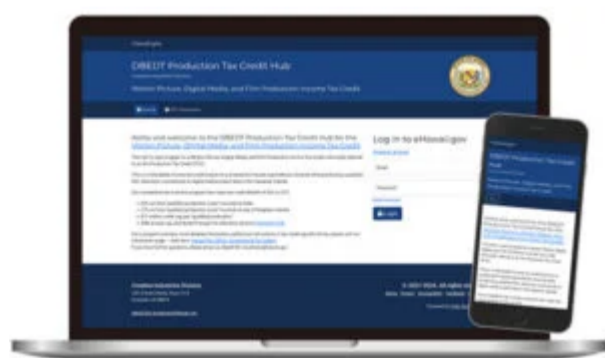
DBEDT Production Tax Credit Hub

Motion Picture, Digital Media, and Film Production Income Tax Credit

Hello and welcome to the DBEDT Production Tax Credit Hub for the Motion Picture, Digital Media, and Film Production Income Tax Credit

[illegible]

Log in to eHawaii.gov

Email

Password

Log in

Creative Industries Division

© 2021-2024, All rights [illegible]

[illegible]